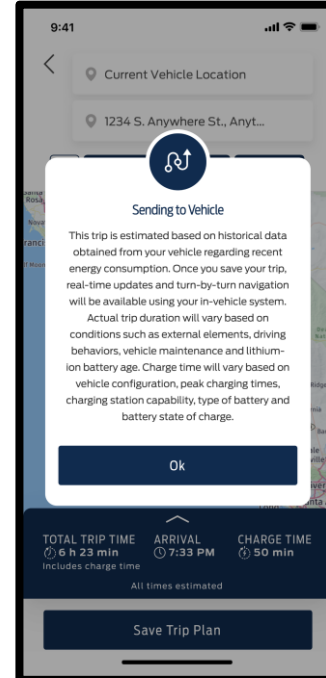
9:41

Current Vehicle Location

1234 S. Anywhere St., Anyt...

Sending to Vehicle

This trip is estimated based on historical data obtained from your vehicle regarding recent energy consumption. Once you save your trip, real-time updates and turn-by-turn navigation will be available using your in-vehicle system. Actual trip duration will vary based on conditions such as external elements, driving behaviors, vehicle maintenance and lithium-ion battery age. Charge time will vary based on vehicle configuration, peak charging times, charging station capability, type of battery and battery state of charge.

Ok

TOTAL TRIP TIME
6 h 23 min
Includes charge time

ARRIVAL
7:33 PM

CHARGE TIME
50 min

All times estimated

Save Trip Plan